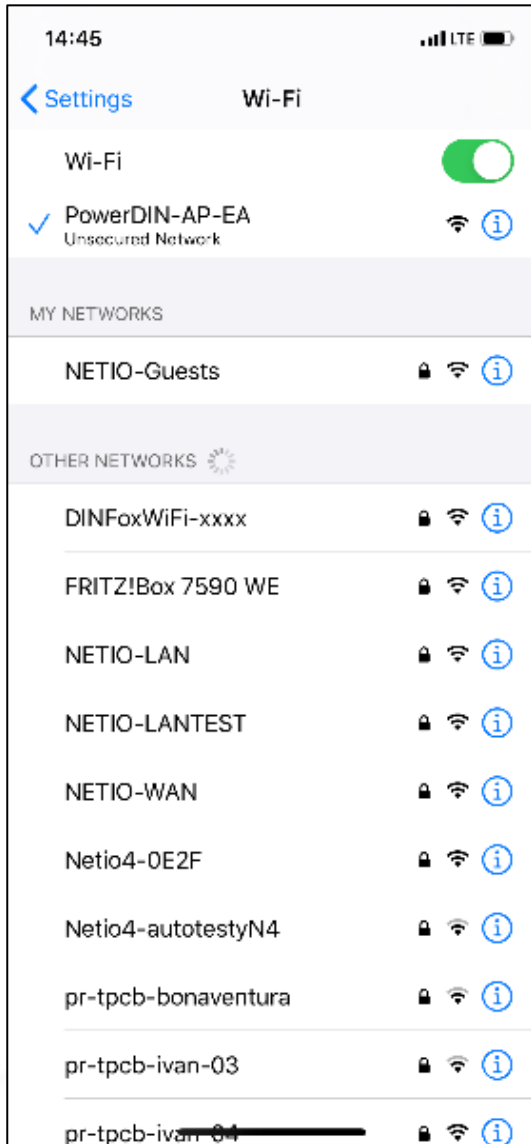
14:45
LTE

Settings
Wi-Fi

Wi-Fi

PowerDIN-AP-EA
Unsecured Network

MY NETWORKS

NETIO-Guests

OTHER NETWORKS

DINFoxWiFi-xxxx

FRITZ!Box 7590 WE

NETIO-LAN

NETIO-LANTEST

NETIO-WAN

Netio4-0E2F

Netio4-autotestyN4

pr-tpcb-bonaventura

pr-tpcb-ivan-03

pr-tpcb-ivan-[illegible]